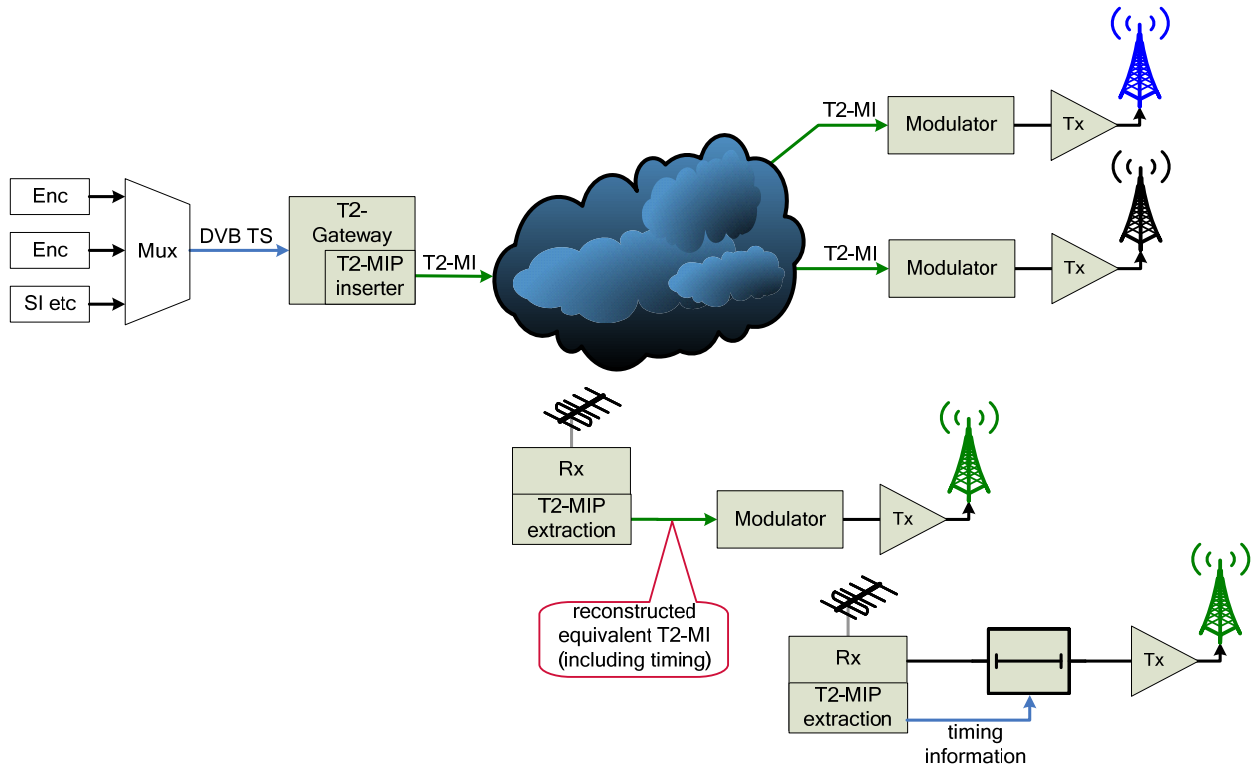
Enc

Enc

SI etc

Mux

DVB TS

T2-Gateway

T2-MIP inserter

T2-MI

T2-MI

Modulator

Tx

T2-MI

Modulator

Tx

Rx

T2-MIP extraction

Modulator

Tx

reconstructed equivalent T2-MI (including timing)

Rx

T2-MIP extraction

Tx

timing information